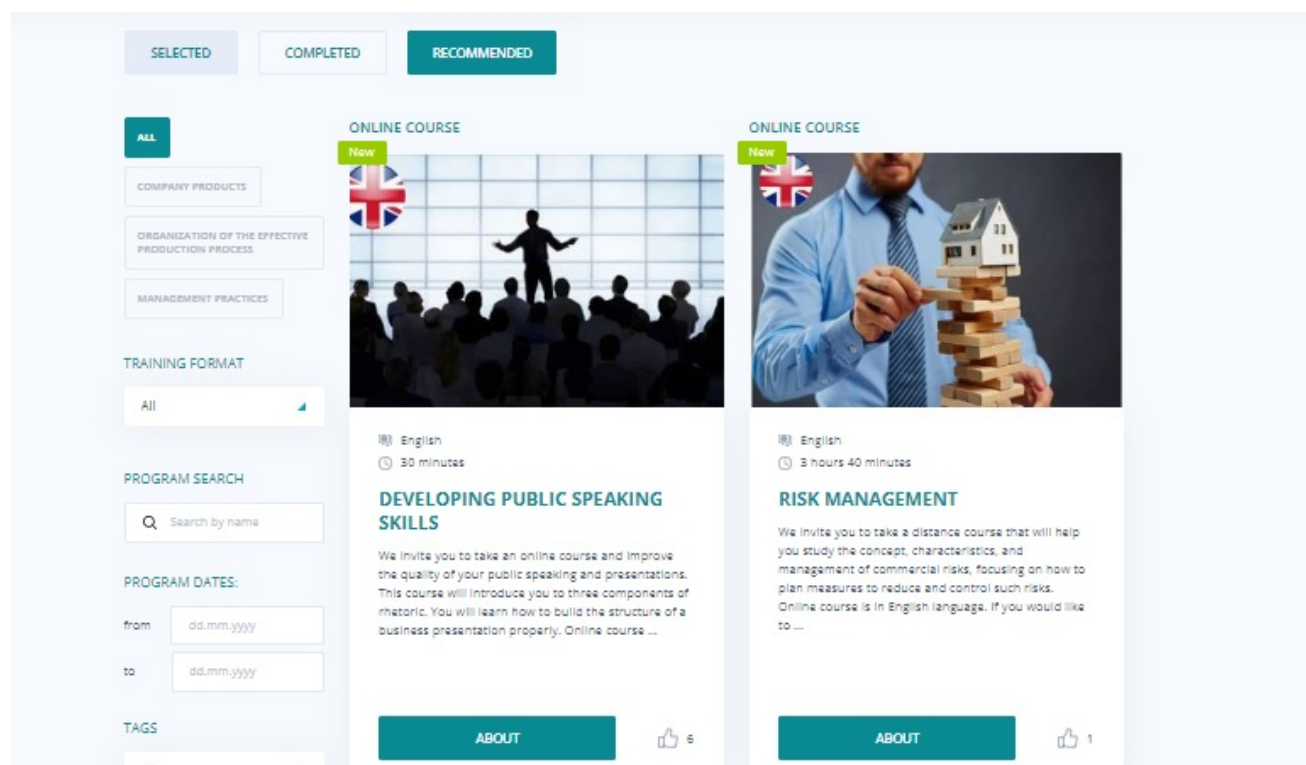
SELECTED COMPLETED RECOMMENDED

ALL

COMPANY PRODUCTS

ORGANIZATION OF THE EFFECTIVE PRODUCTION PROCESS

MANAGEMENT PRACTICES

TRAINING FORMAT

All

PROGRAM SEARCH

Search by name

PROGRAM DATES:

from dd.mm.yyyy

to dd.mm.yyyy

TAGS

ONLINE COURSE

New

English

30 minutes

DEVELOPING PUBLIC SPEAKING SKILLS

We invite you to take an online course and improve the quality of your public speaking and presentations. This course will introduce you to three components of rhetoric. You will learn how to build the structure of a business presentation properly. Online course ...

ABOUT

6

ONLINE COURSE

New

English

3 hours 40 minutes

RISK MANAGEMENT

We invite you to take a distance course that will help you study the concept, characteristics, and management of commercial risks, focusing on how to plan measures to reduce and control such risks. Online course is in English language. If you would like to ...

ABOUT

1